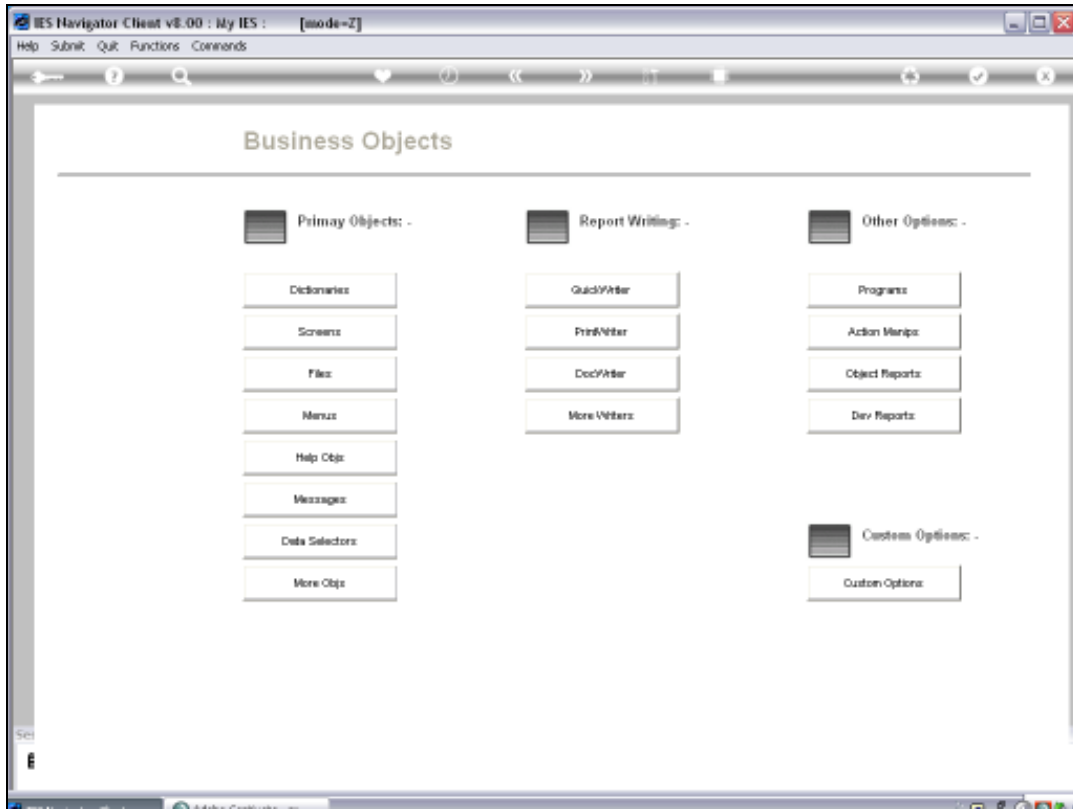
IES Navigator Client v8.00 : My IES : [mode=Z]

Help Submit Quit Functions Commands

Business Objects

Primay Objects: -

Dictionaries

Screens

Files

Menus

Help Objs

Messages

Data Selectors

More Objs

Report Writing: -

QuickWriter

PrintWriter

DocWriter

More Writers

Other Options: -

Programs

Action Menips

Object Reports

Dev Reports

Custom Options: -

Custom Options